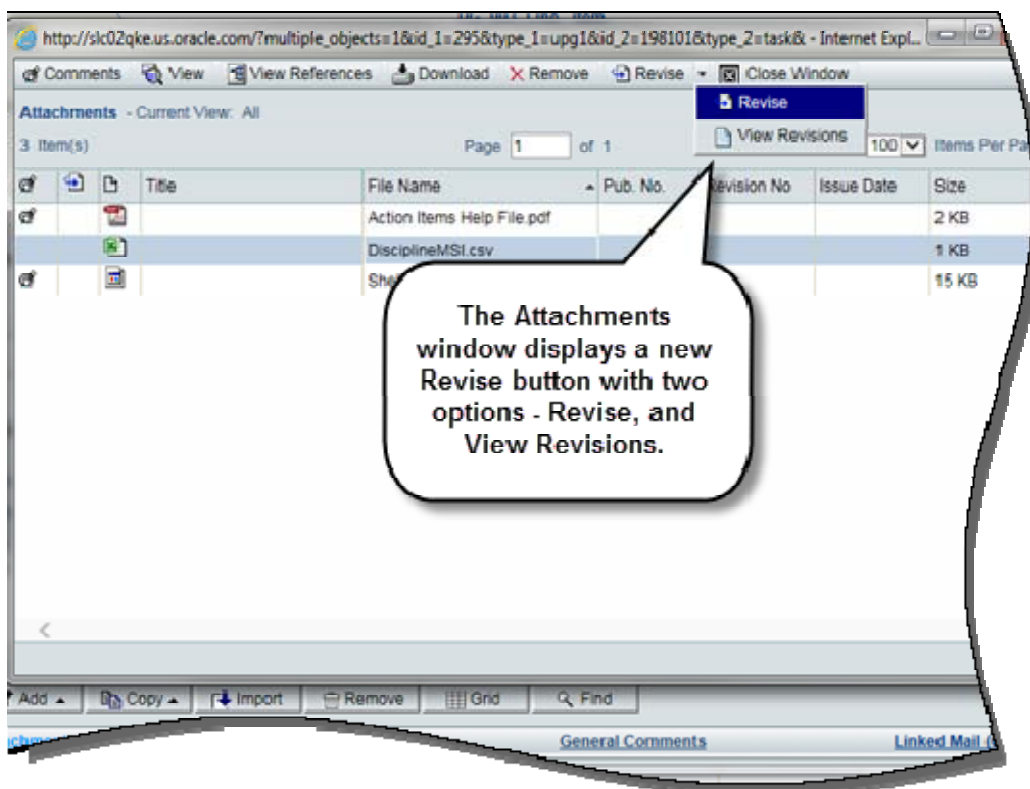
http://slc02qke.us.oracle.com/?multiple_objects=1&id_1=295&type_1=upg1&id_2=198101&type_2=task& - Internet Expl...

Comments View View References Download Remove Revise Close Window

Revise
View Revisions

Attachments - Current View: All

3 Item(s)

Page 1 of 1

100 Items Per Pa

| | | | Title | File Name | Pub. No. | Revision No | Issue Date | Size |
|---|---|---|---|---|---|---|---|---|
| | | | | Action Items Help File.pdf | | | | 2 KB |
| | | | | DisciplineMSI.csv | | | | 1 KB |
| | | | | She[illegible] | | | | 15 KB |

The Attachments window displays a new Revise button with two options - Revise, and View Revisions.

Add Copy Import Remove Grid Find

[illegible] General Comments Linked Mail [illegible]